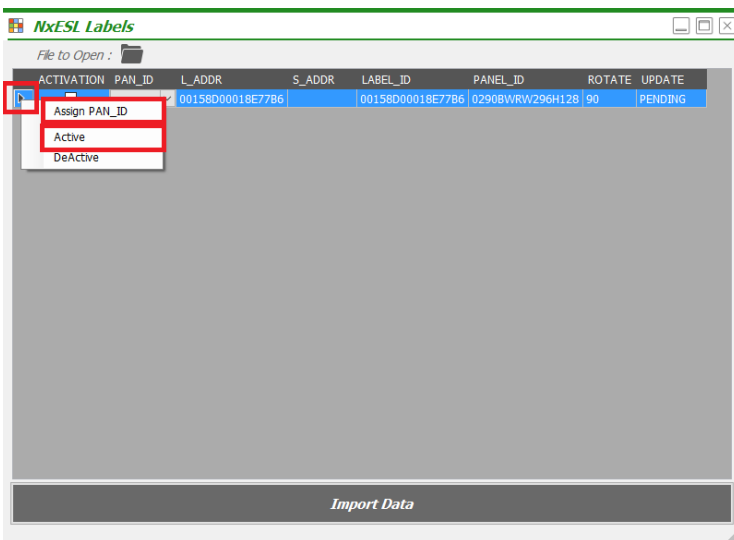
NxESL Labels

File to Open :

| ACTIVATION | PAN_ID | L_ADDR | S_ADDR | LABEL_ID | PANEL_ID | ROTATE | UPDATE |
|---|---|---|---|---|---|---|---|
| | | 00158D00018E77B6 | | 00158D00018E77B6 | 0290BWRW296H128 | 90 | PENDING |

Assign PAN_ID
Active
DeActive

Import Data